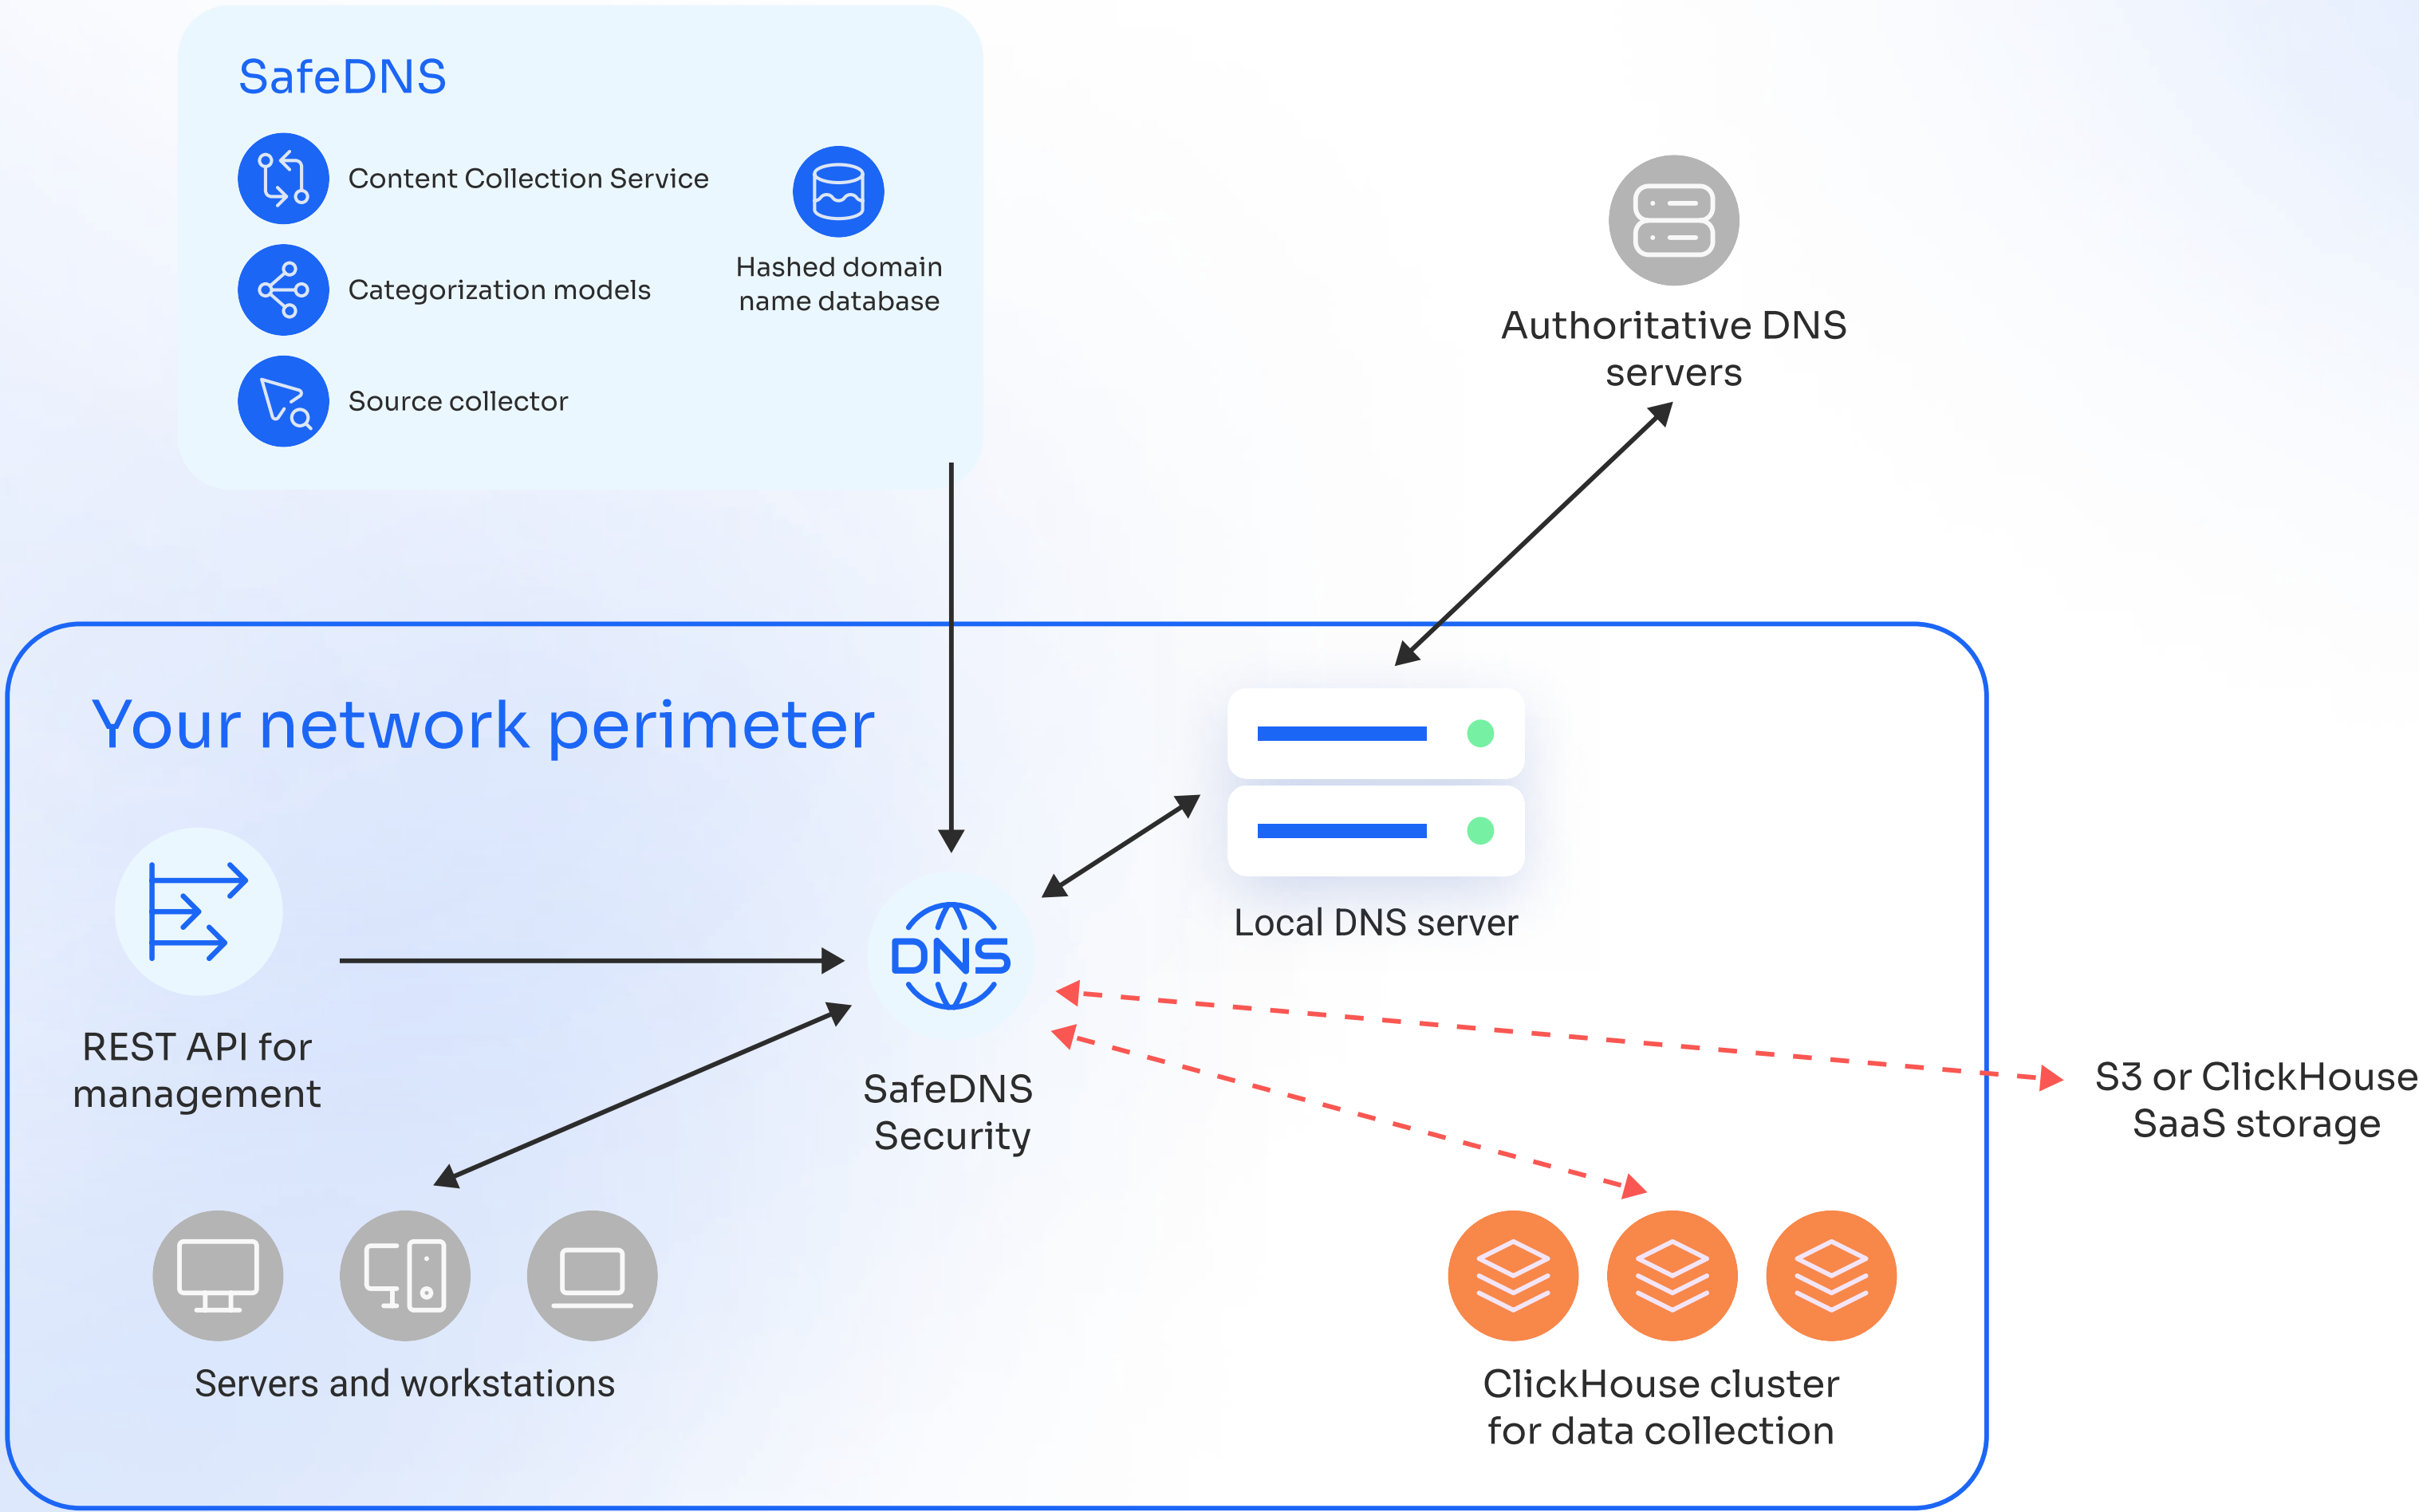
SafeDNS

Content Collection Service

Categorization models

Source collector

Hashed domain name database

Authoritative DNS servers

Your network perimeter

Local DNS server

DNS

REST API for management

SafeDNS Security

S3 or ClickHouse SaaS storage

Servers and workstations

ClickHouse cluster for data collection